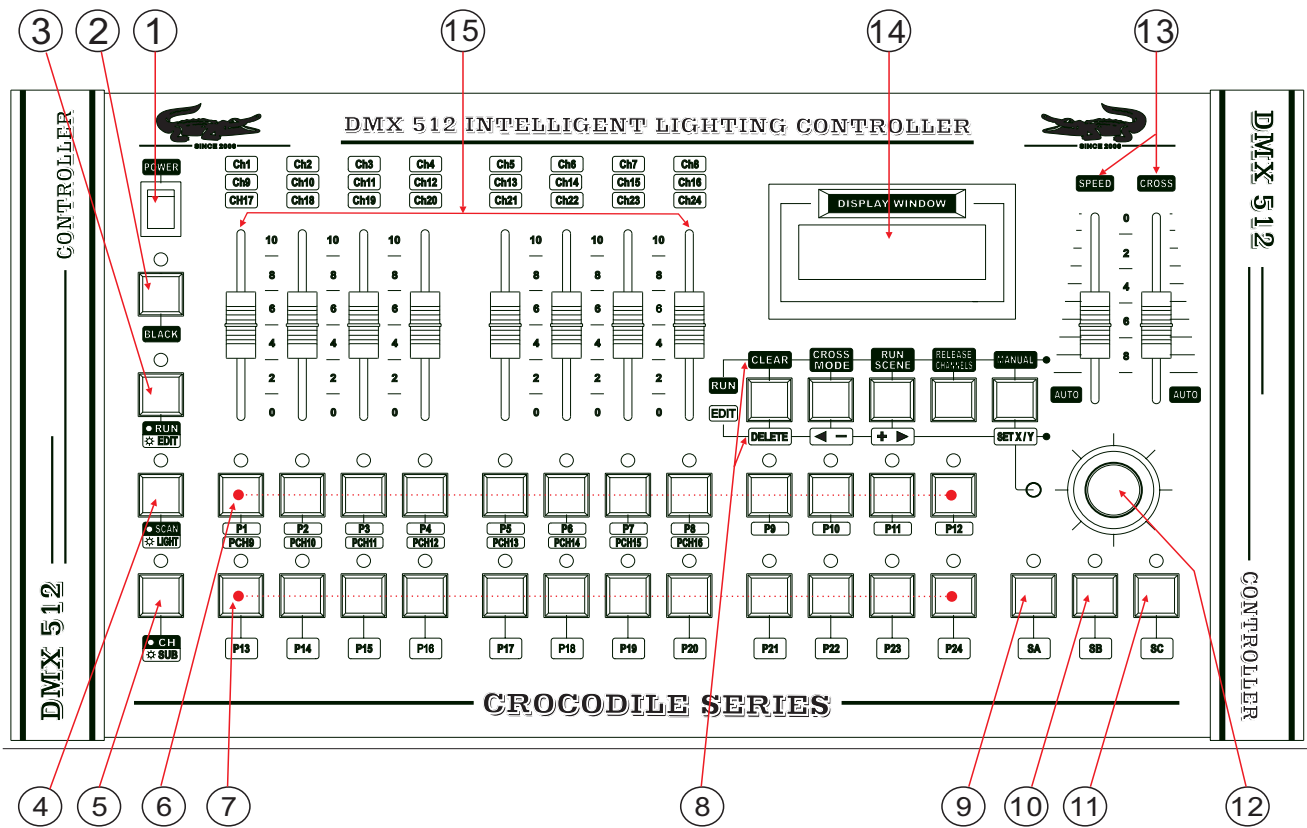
3 2 1 15 14 13

CONTROLLER

DMX 512

SINCE 2000

DMX 512 INTELLIGENT LIGHTING CONTROLLER

SINCE 2000

DMX 512

CONTROLLER

POWER

BLACK

RUN
EDIT

SCAN
LIGHT

CH
SUB

| Ch1 | Ch2 | Ch3 | Ch4 | Ch5 | Ch6 | Ch7 | Ch8 |
|---|---|---|---|---|---|---|---|
| Ch9 | Ch10 | Ch11 | Ch12 | Ch13 | Ch14 | Ch15 | Ch16 |
| Ch17 | Ch18 | Ch19 | Ch20 | Ch21 | Ch22 | Ch23 | Ch24 |

10 8 6 4 2 0

DISPLAY WINDOW

SPEED CROSS

0 2 4 6 8

AUTO AUTO

CLEAR
CROSS MODE
RUN SCENE
RELEASE CHANNELS
MANUAL

RUN
EDIT

DELETE
◀ −
+ ▶
SET X/Y

P1 P2 P3 P4 P5 P6 P7 P8 P9 P10 P11 P12
PCH9 PCH10 PCH11 PCH12 PCH13 PCH14 PCH15 PCH16

P13 P14 P15 P16 P17 P18 P19 P20 P21 P22 P23 P24 SA SB SC

CROCODILE SERIES

4 5 6 7 8 9 10 11 12